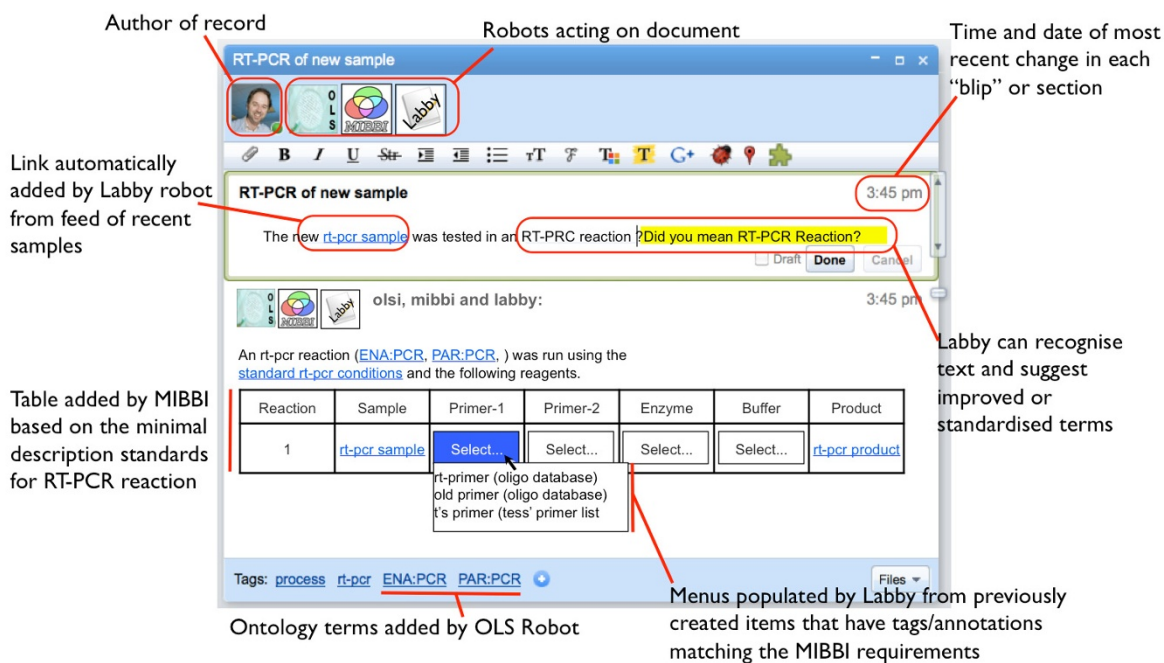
Author of record

Robots acting on document

Time and date of most recent change in each "blip" or section

RT-PCR of new sample

OLS MIBBI Labby

B I U Str T T G+

Link automatically added by Labby robot from feed of recent samples

RT-PCR of new sample

3:45 pm

The new rt-pcr sample was tested in an RT-PRC reaction ?Did you mean RT-PCR Reaction?

Draft Done Cancel

olsi, mibbi and labby:

3:45 pm

An rt-pcr reaction (ENA:PCR, PAR:PCR, ) was run using the standard rt-pcr conditions and the following reagents.

Labby can recognise text and suggest improved or standardised terms

Table added by MIBBI based on the minimal description standards for RT-PCR reaction

| Reaction | Sample | Primer-1 | Primer-2 | Enzyme | Buffer | Product |
|---|---|---|---|---|---|---|
| 1 | rt-pcr sample | Select... | Select... | Select... | Select... | rt-pcr product |

rt-primer (oligo database)
old primer (oligo database)
t's primer (tess' primer list

Tags: process rt-pcr ENA:PCR PAR:PCR

Files

Menus populated by Labby from previously created items that have tags/annotations matching the MIBBI requirements

Ontology terms added by OLS Robot